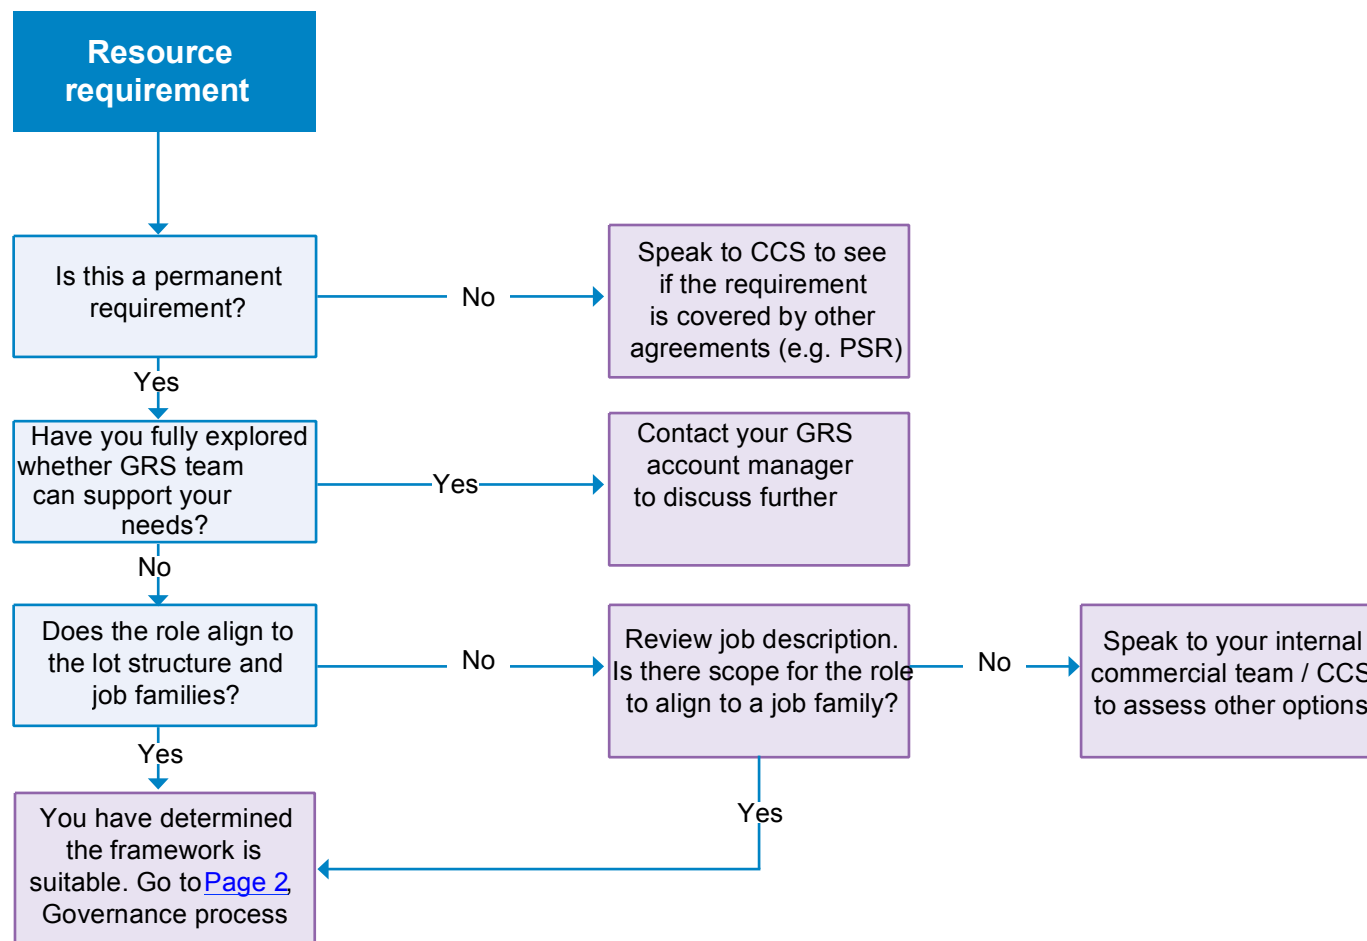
Resource requirement

Is this a permanent requirement?

No

Speak to CCS to see if the requirement is covered by other agreements (e.g. PSR)

Yes

Have you fully explored whether GRS team can support your needs?

Yes

Contact your GRS account manager to discuss further

No

Does the role align to the lot structure and job families?

No

Review job description. Is there scope for the role to align to a job family?

No

Speak to your internal commercial team / CCS to assess other options

Yes

Yes

You have determined the framework is suitable. Go to Page 2, Governance process